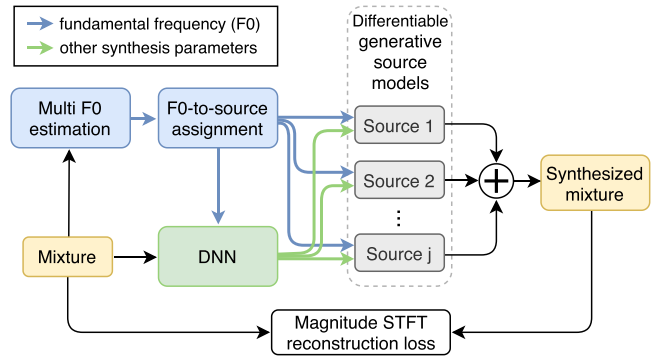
fundamental frequency (F0)
other synthesis parameters

Differentiable generative source models

Multi F0 estimation

F0-to-source assignment

Source 1

Source 2

⋮

Source j

Synthesized mixture

Mixture

DNN

Magnitude STFT reconstruction loss